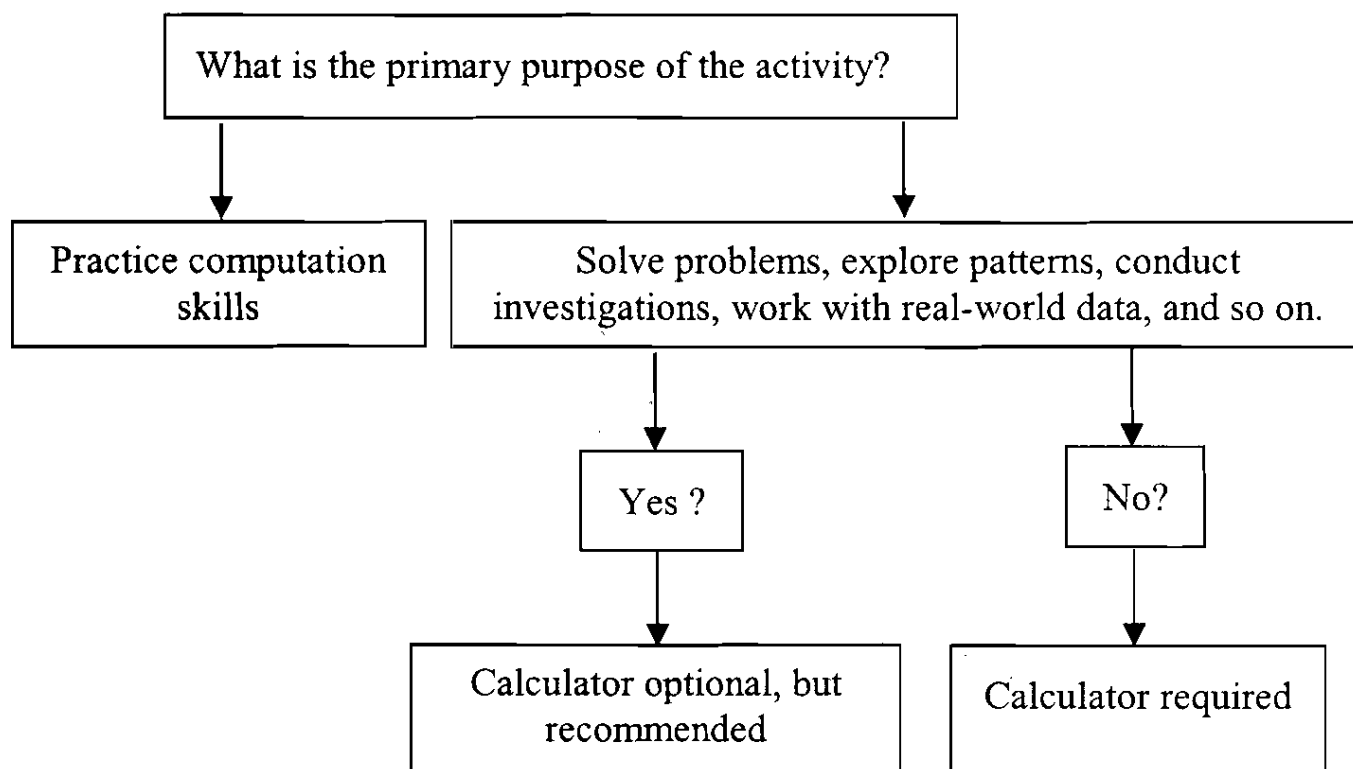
What is the primary purpose of the activity?

Practice computation skills

Solve problems, explore patterns, conduct investigations, work with real-world data, and so on.

Yes ?

No?

Calculator optional, but recommended

Calculator required